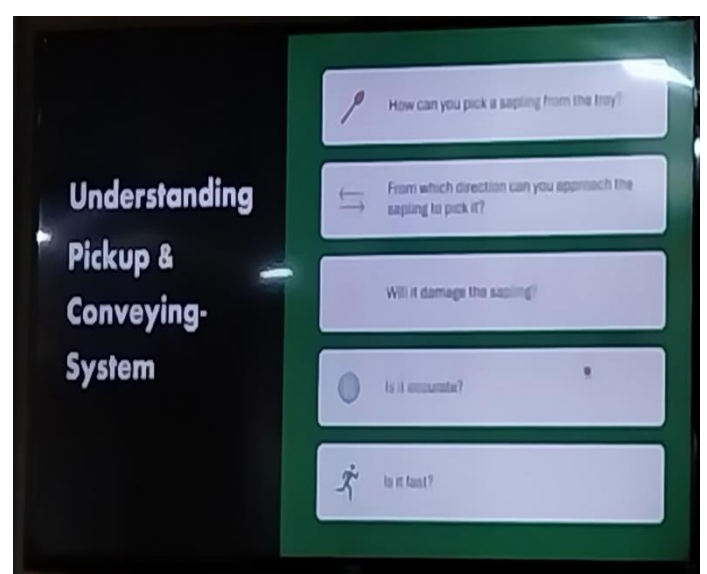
Understanding Pickup & Conveying-System

How can you pick a sapling from the tray?

From which direction can you approach the sapling to pick it?

Will it damage the sapling?

Is it accurate?

Is it fast?